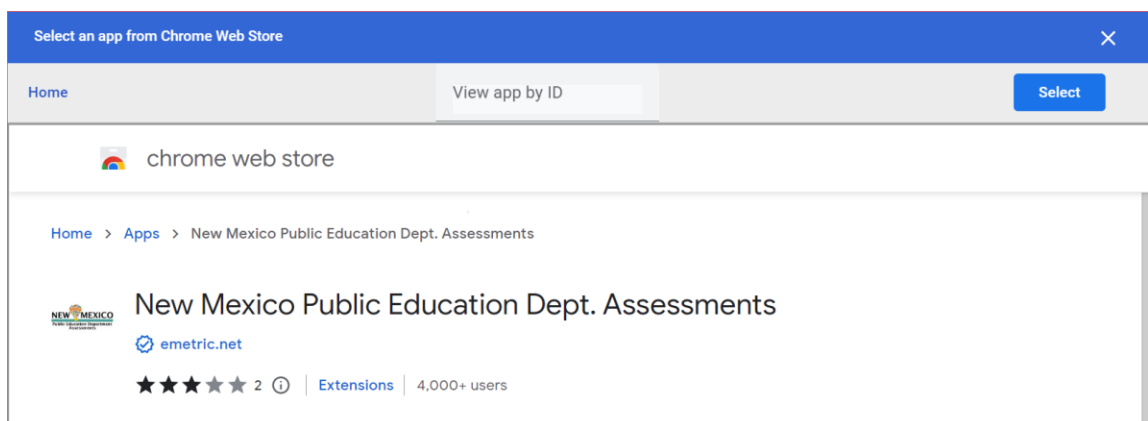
Select an app from Chrome Web Store

Home

View app by ID

Select

chrome web store

Home > Apps > New Mexico Public Education Dept. Assessments

NEW MEXICO
Public Education Department
Assessments

New Mexico Public Education Dept. Assessments

emetric.net

2

Extensions | 4,000+ users